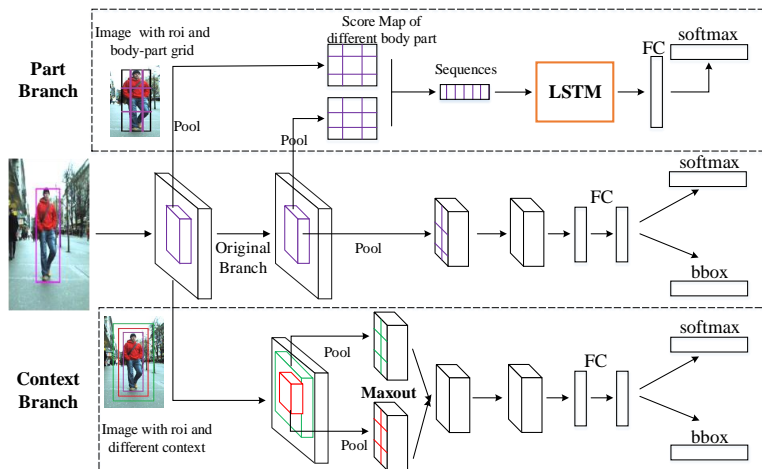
Part Branch

Image with roi and body-part grid

Score Map of different body part

Sequences

LSTM

FC

softmax

Pool

Pool

Original Branch

Pool

FC

softmax

bbox

Context Branch

Image with roi and different context

Pool

Maxout

Pool

FC

softmax

bbox